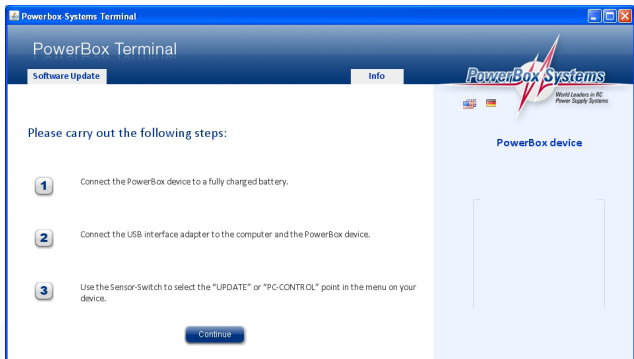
Powerbox-Systems Terminal

PowerBox Terminal

Software Update

Info

PowerBox Systems
World Leaders in RC Power Supply Systems

Please carry out the following steps:

PowerBox device

1 Connect the PowerBox device to a fully charged battery.

2 Connect the USB interface adapter to the computer and the PowerBox device.

3 Use the Sensor-Switch to select the "UPDATE" or "PC-CONTROL" point in the menu on your device.

Continue